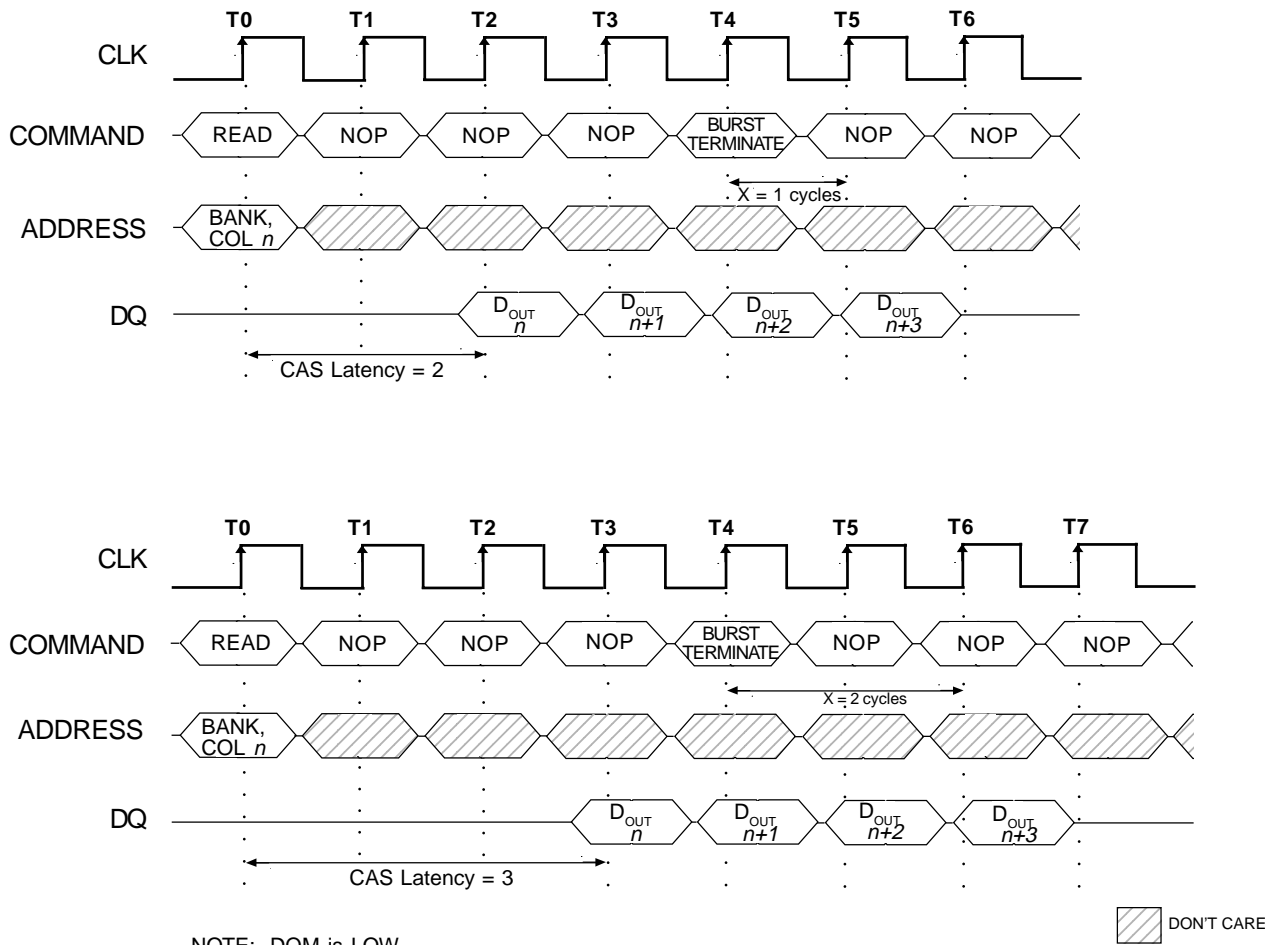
T0 T1 T2 T3 T4 T5 T6

CLK

COMMAND READ NOP NOP NOP BURST TERMINATE NOP NOP

X = 1 cycles

ADDRESS BANK, COL $n$

DQ $D_{OUT}$ $n$ $D_{OUT}$ $n+1$ $D_{OUT}$ $n+2$ $D_{OUT}$ $n+3$

CAS Latency = 2

T0 T1 T2 T3 T4 T5 T6 T7

CLK

COMMAND READ NOP NOP NOP BURST TERMINATE NOP NOP NOP

X = 2 cycles

ADDRESS BANK, COL $n$

DQ $D_{OUT}$ $n$ $D_{OUT}$ $n+1$ $D_{OUT}$ $n+2$ $D_{OUT}$ $n+3$

CAS Latency = 3

DON'T CARE

NOTE: DQM is LOW.